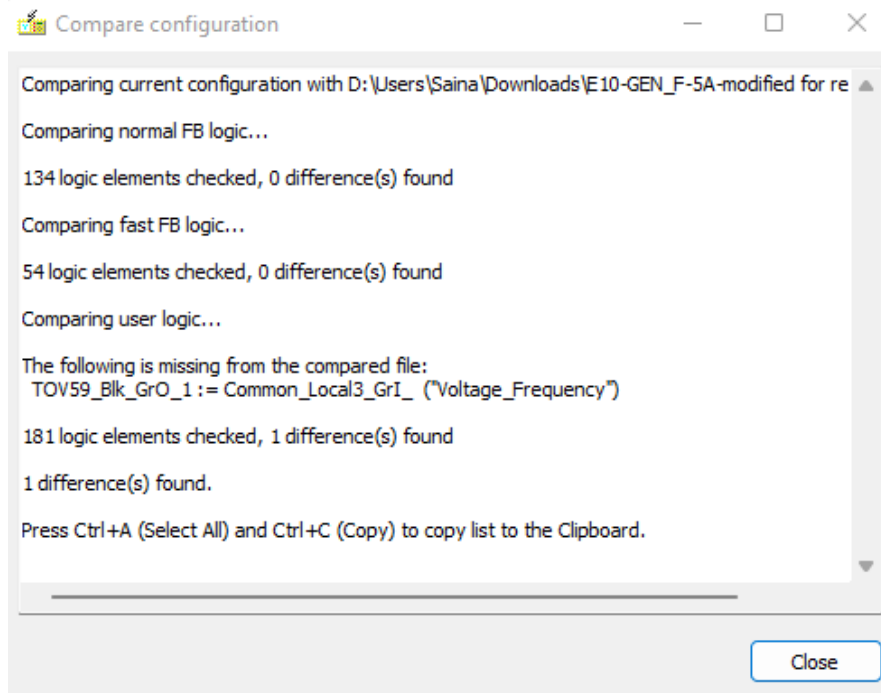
Compare configuration

Comparing current configuration with D:\Users\Saina\Downloads\E10-GEN_F-5A-modified for re

Comparing normal FB logic...

134 logic elements checked, 0 difference(s) found

Comparing fast FB logic...

54 logic elements checked, 0 difference(s) found

Comparing user logic...

The following is missing from the compared file:
TOV59_Blk_GrO_1 := Common_Local3_GrI_ ("Voltage_Frequency")

181 logic elements checked, 1 difference(s) found

1 difference(s) found.

Press Ctrl+A (Select All) and Ctrl+C (Copy) to copy list to the Clipboard.

Close